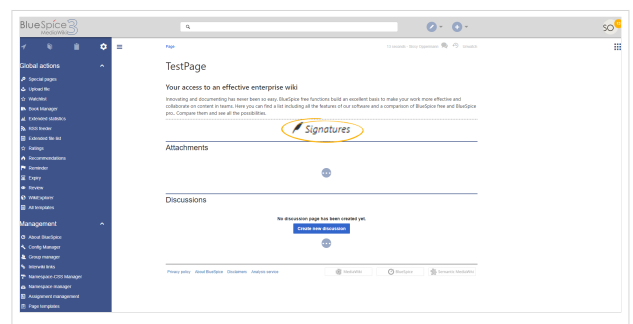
BlueSpice 3 MediaWiki

SO

Global actions
Special pages
Upload file
Watchlist
Book Manager
Extended statistics
RSS feeder
Extended file list
Ratings
Recommendations
Reminder
Expiry
Review
WikiExplorer
All templates

Management
About BlueSpice
Config Manager
Group manager
Interwiki links
Namespace CSS Manager
Namespace manager
Assignment management
Page templates

Page

TestPage

Your access to an effective enterprise wiki

Innovating and documenting has never been so easy. BlueSpice free functions build an excellent basis to make your work more effective and collaborate on content in teams. Here you can find a list including all the features of our software and a comparison of BlueSpice free and BlueSpice pro. Compare them and see all the possibilities.

Signatures

Attachments

Discussions

No discussion page has been created yet.

Create new discussion

Privacy policy About BlueSpice Disclaimers Analysis service

MediaWiki BlueSpice Semantic MediaWiki